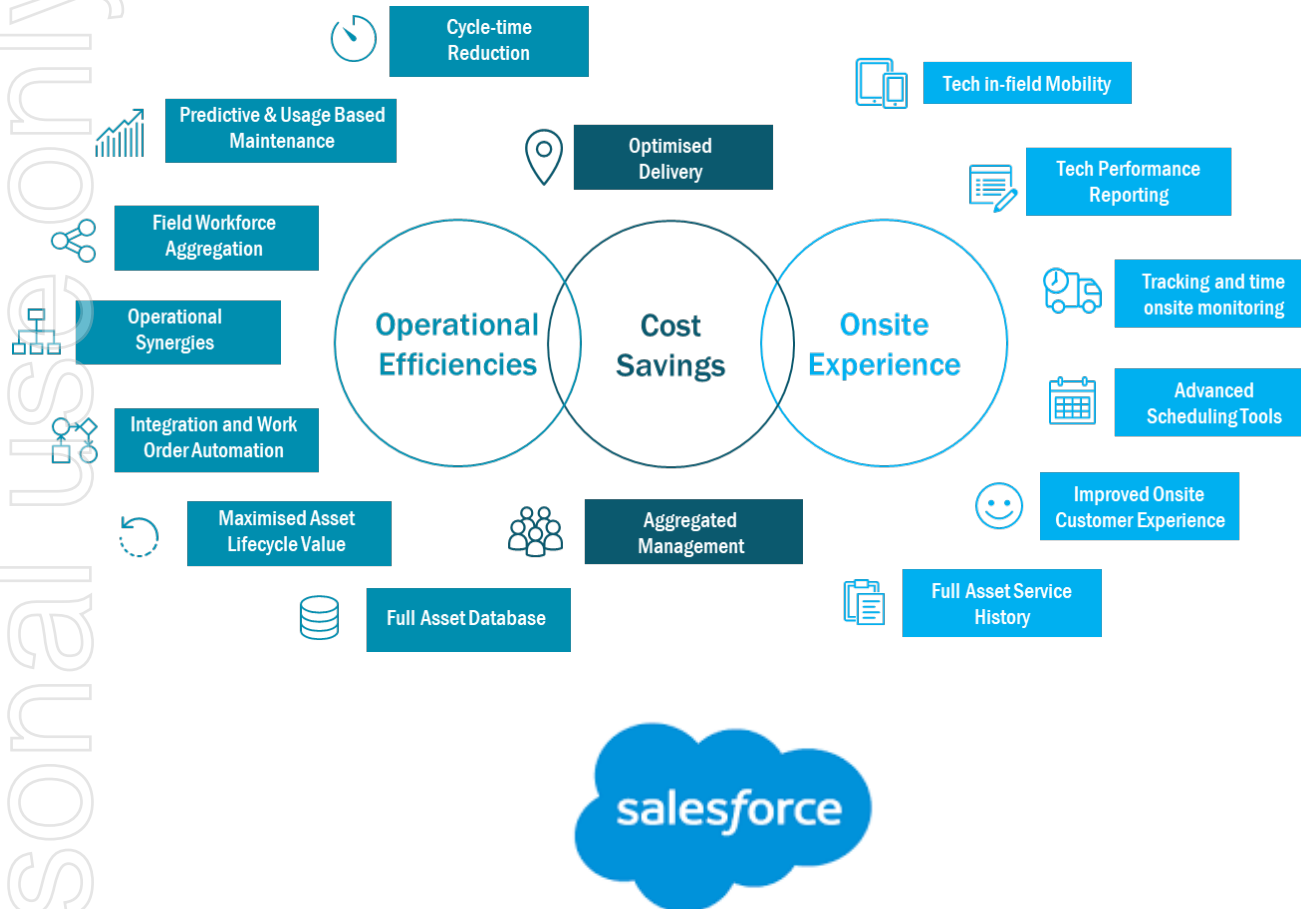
sonal use only

Cycle-time Reduction

Tech in-field Mobility

Predictive & Usage Based Maintenance

Optimised Delivery

Tech Performance Reporting

Field Workforce Aggregation

Tracking and time onsite monitoring

Operational Synergies

Operational Efficiencies

Cost Savings

Onsite Experience

Advanced Scheduling Tools

Integration and Work Order Automation

Improved Onsite Customer Experience

Maximised Asset Lifecycle Value

Aggregated Management

Full Asset Service History

Full Asset Database

salesforce